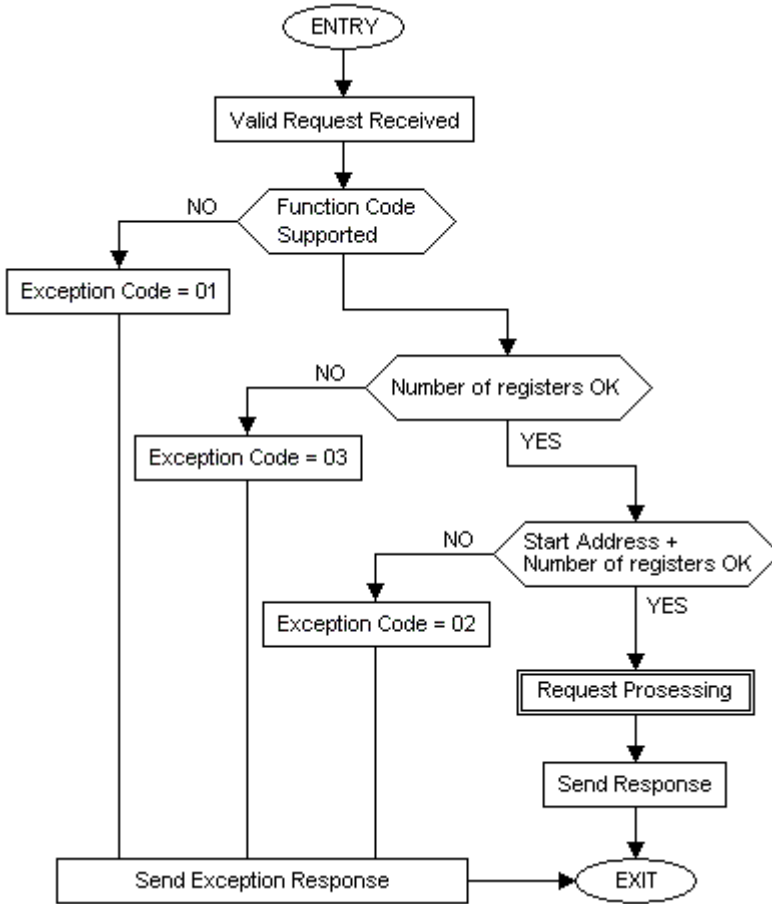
ENTRY

Valid Request Received

NO

Function Code Supported

Exception Code = 01

NO

Number of registers OK

YES

Exception Code = 03

NO

Start Address + Number of registers OK

YES

Exception Code = 02

Request Prosessing

Send Response

Send Exception Response

EXIT